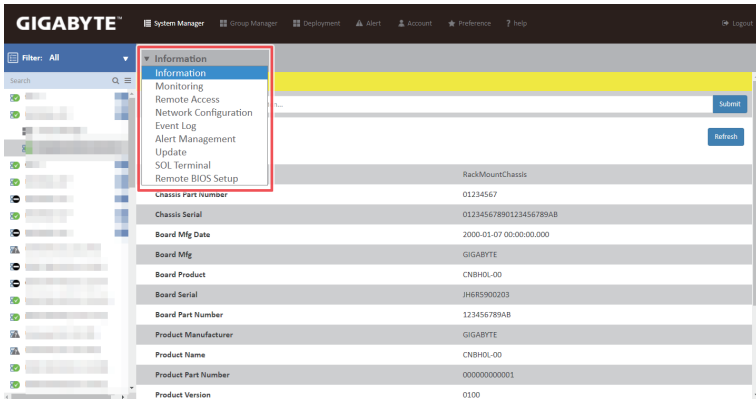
GIGABYTE™ System Manager Group Manager Deployment Alert Account Preference ? help Logout

Filter: All

Search

▼ Information
Information
Monitoring
Remote Access
Network Configuration
Event Log
Alert Management
Update
SOL Terminal
Remote BIOS Setup

n...

Submit

Refresh

| | |
|---|---|
| | RackMountChassis |
| Chassis Part Number | 01234567 |
| Chassis Serial | 0123456789012345 6789AB |
| Board Mfg Date | 2000-01-07 00:00:00.000 |
| Board Mfg | GIGABYTE |
| Board Product | CNBH0L-00 |
| Board Serial | JH6RS900203 |
| Board Part Number | 123456789AB |
| Product Manufacturer | GIGABYTE |
| Product Name | CNBH0L-00 |
| Product Part Number | 000000000001 |
| Product Version | 0100 |